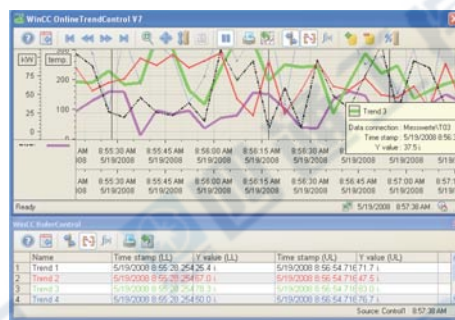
WinCC OnlineTrendControl V7

temp.

300
200
100
0

Trend 3
Data connection: Messwerte\T03
Time stamp: 5/19/2008 8:56:
Y value: 37.5 l.

AM 8:55:30 AM 8:55:45 AM 8:56:00 AM 8:56:15 AM 8:56:30 AM 8:56:45 AM
08 5/19/2008 5/19/2008 5/19/2008 5/19/2008 5/19/2008 5/19/2008

AM 8:55:30 AM 8:55:45 AM 8:56:00 AM 8:56:15 AM 8:56:30 AM 8:56:45 AM 8:57:00 AM 8:57:
08 5/19/2008 5/19/2008 5/19/2008 5/19/2008 5/19/2008 5/19/2008 5/19/2008 5/19/

Ready 5/19/2008 8:57:38 AM

WinCC RulerControl

| | Time stamp (LL) | Y value (LL) | Time stamp (UL) | Y value (UL) |
|---|---|---|---|---|
| Trend 1 | 5/19/2008 8:55:28.254 | 25.4 l. | 5/19/2008 8:56:54.716 | 71.7 l. |
| Trend 2 | 5/19/2008 8:55:28.254 | 67.0 l. | 5/19/2008 8:56:54.716 | 47.5 l. |
| Trend 3 | 5/19/2008 8:55:28.254 | 76.3 l. | 5/19/2008 8:56:54.716 | 83.0 l. |
| Trend 4 | 5/19/2008 8:55:28.254 | 50.0 l. | 5/19/2008 8:56:54.716 | 76.7 l. |

Source: Control1 8:57:38 AM